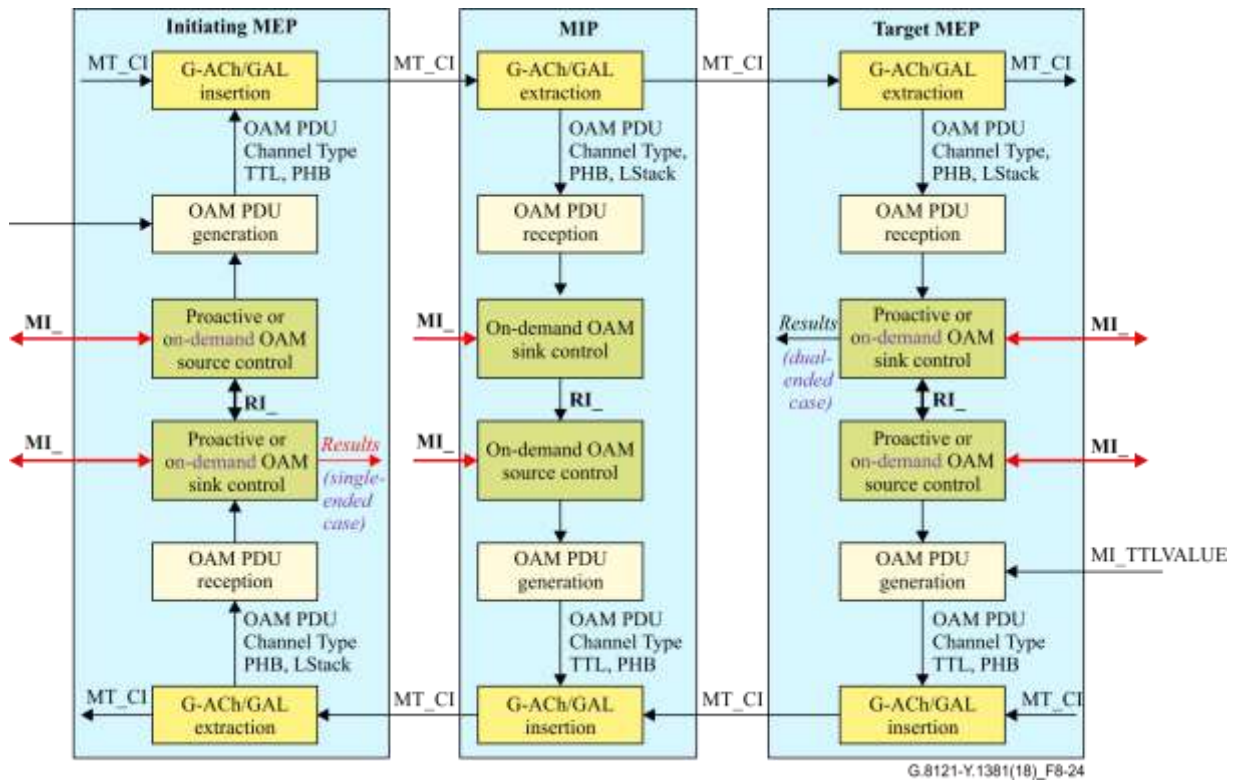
Initiating MEP

MT_CI

G-ACh/GAL insertion

OAM PDU Channel Type TTL, PHB

OAM PDU generation

MI_

Proactive or on-demand OAM source control

RI_

MI_

Proactive or on-demand OAM sink control

Results (single-ended case)

OAM PDU reception

OAM PDU Channel Type PHB, LStack

MT_CI

G-ACh/GAL extraction

MIP

MT_CI

G-ACh/GAL extraction

OAM PDU Channel Type, PHB, LStack

OAM PDU reception

MI_

On-demand OAM sink control

RI_

MI_

On-demand OAM source control

OAM PDU generation

OAM PDU Channel Type TTL, PHB

MT_CI

G-ACh/GAL insertion

Target MEP

MT_CI

G-ACh/GAL extraction

MT_CI

OAM PDU Channel Type, PHB, LStack

OAM PDU reception

Results (dual-ended case)

Proactive or on-demand OAM sink control

MI_

RI_

Proactive or on-demand OAM source control

MI_

OAM PDU generation

MI_TTLVALUE

OAM PDU Channel Type TTL, PHB

MT_CI

G-ACh/GAL insertion

MT_CI

G.8121-Y.1381(18)_F8-24